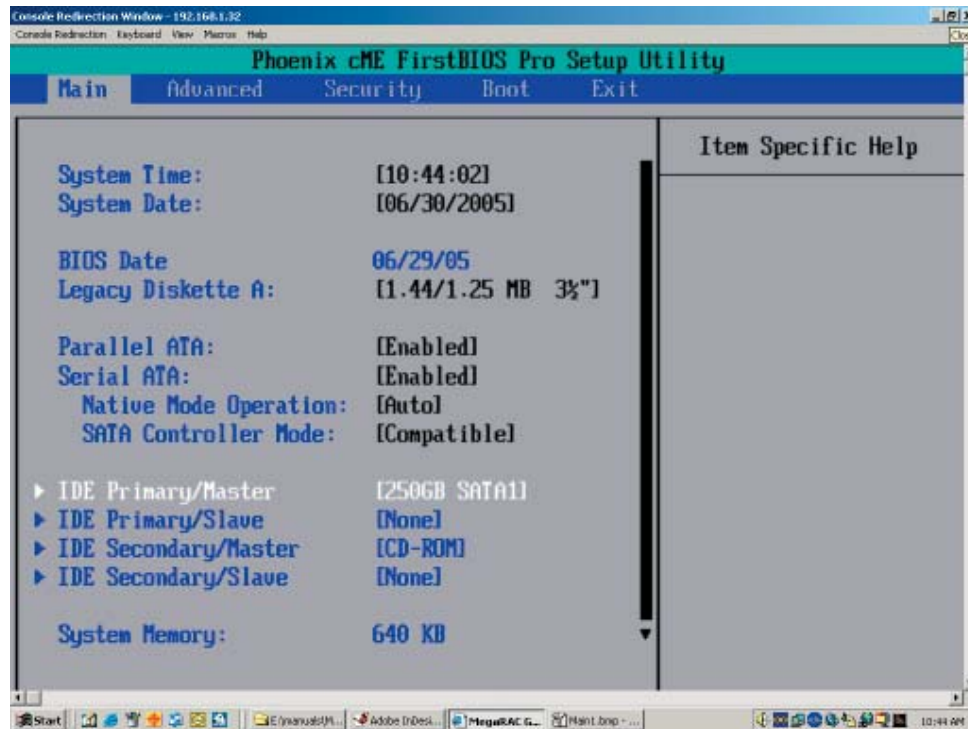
Console Redirection Window - 192.168.1.32
Console Redirection Keyboard View Macros Help

Phoenix cME FirstBIOS Pro Setup Utility

Main Advanced Security Boot Exit

Item Specific Help

System Time: [10:44:02]
System Date: [06/30/2005]

BIOS Date 06/29/05
Legacy Diskette A: [1.44/1.25 MB 3½"]

Parallel ATA: [Enabled]
Serial ATA: [Enabled]
Native Mode Operation: [Auto]
SATA Controller Mode: [Compatible]

▶ IDE Primary/Master [250GB SATA1]
▶ IDE Primary/Slave [None]
▶ IDE Secondary/Master [CD-ROM]
▶ IDE Secondary/Slave [None]

System Memory: 640 KB

Start E:\manuals\M... Adobe InDesi... MegaRAC G... Maint.bmp - ... 10:44 AM